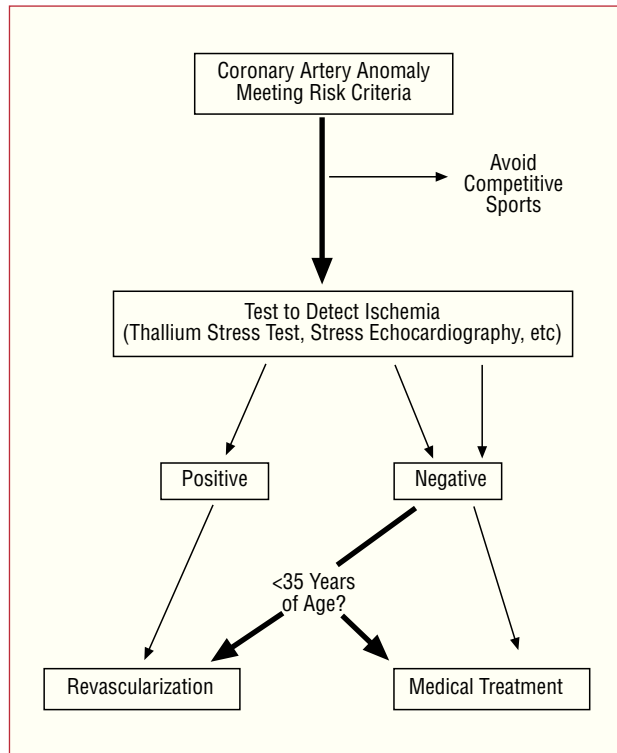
Coronary Artery Anomaly Meeting Risk Criteria

Avoid Competitive Sports

Test to Detect Ischemia (Thallium Stress Test, Stress Echocardiography, etc)

Positive

Negative

<35 Years of Age?

Revascularization

Medical Treatment